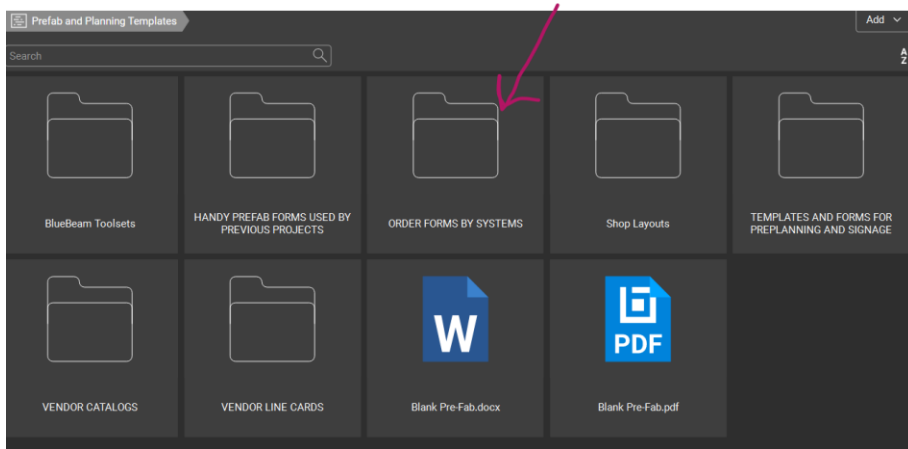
Prefab and Planning Templates

Add

Search

A
Z

BlueBeam Toolsets

HANDY PREFAB FORMS USED BY PREVIOUS PROJECTS

ORDER FORMS BY SYSTEMS

Shop Layouts

TEMPLATES AND FORMS FOR PREPLANNING AND SIGNAGE

VENDOR CATALOGS

VENDOR LINE CARDS

W

Blank Pre-Fab.docx

PDF

Blank Pre-Fab.pdf